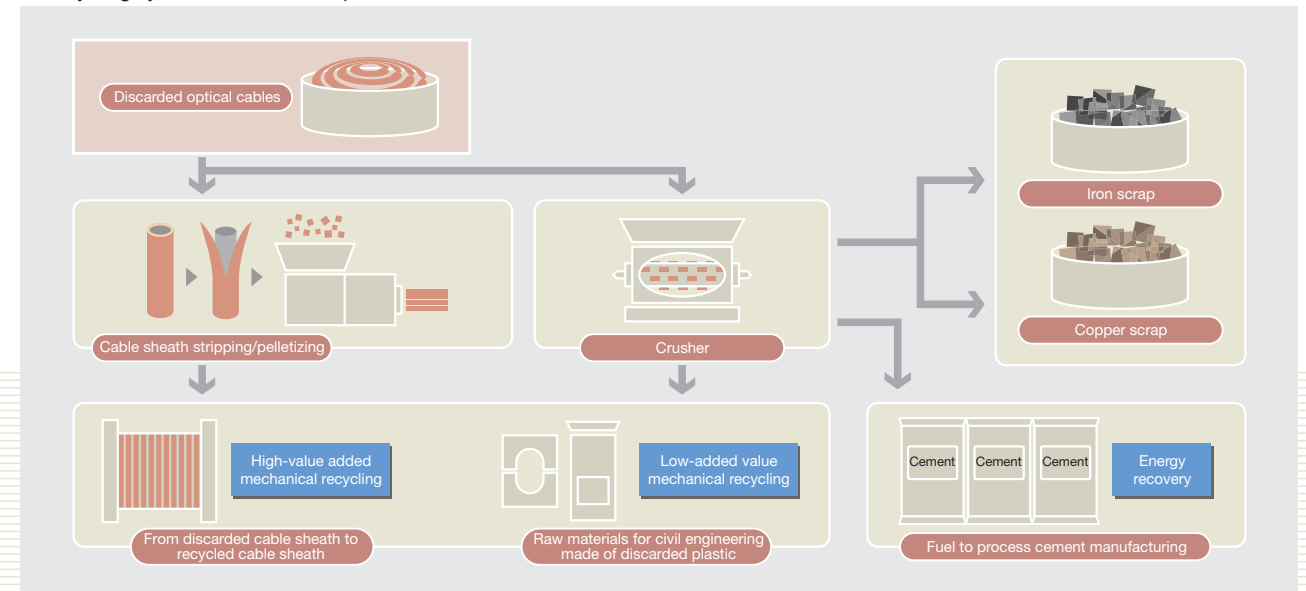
Discarded optical cables

Cable sheath stripping/pelletizing

Crusher

Iron scrap

Copper scrap

High-value added mechanical recycling

From discarded cable sheath to recycled cable sheath

Low-added value mechanical recycling

Raw materials for civil engineering made of discarded plastic

Cement

Cement

Cement

Energy recovery

Fuel to process cement manufacturing